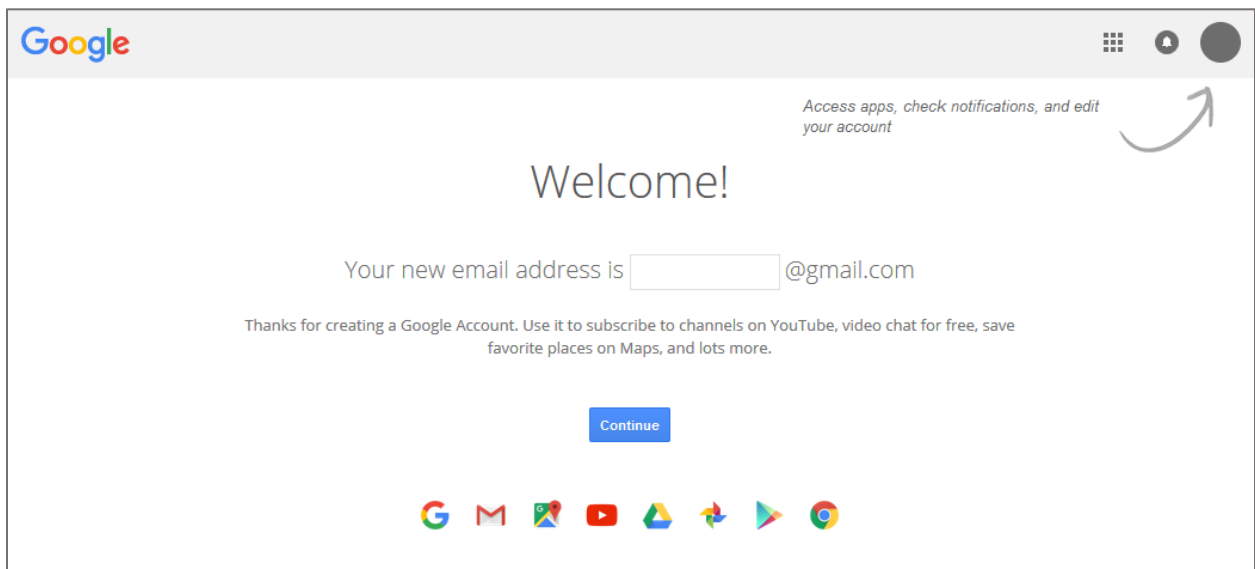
Google

Access apps, check notifications, and edit your account

Welcome!

Your new email address is @gmail.com

Thanks for creating a Google Account. Use it to subscribe to channels on YouTube, video chat for free, save favorite places on Maps, and lots more.

Continue